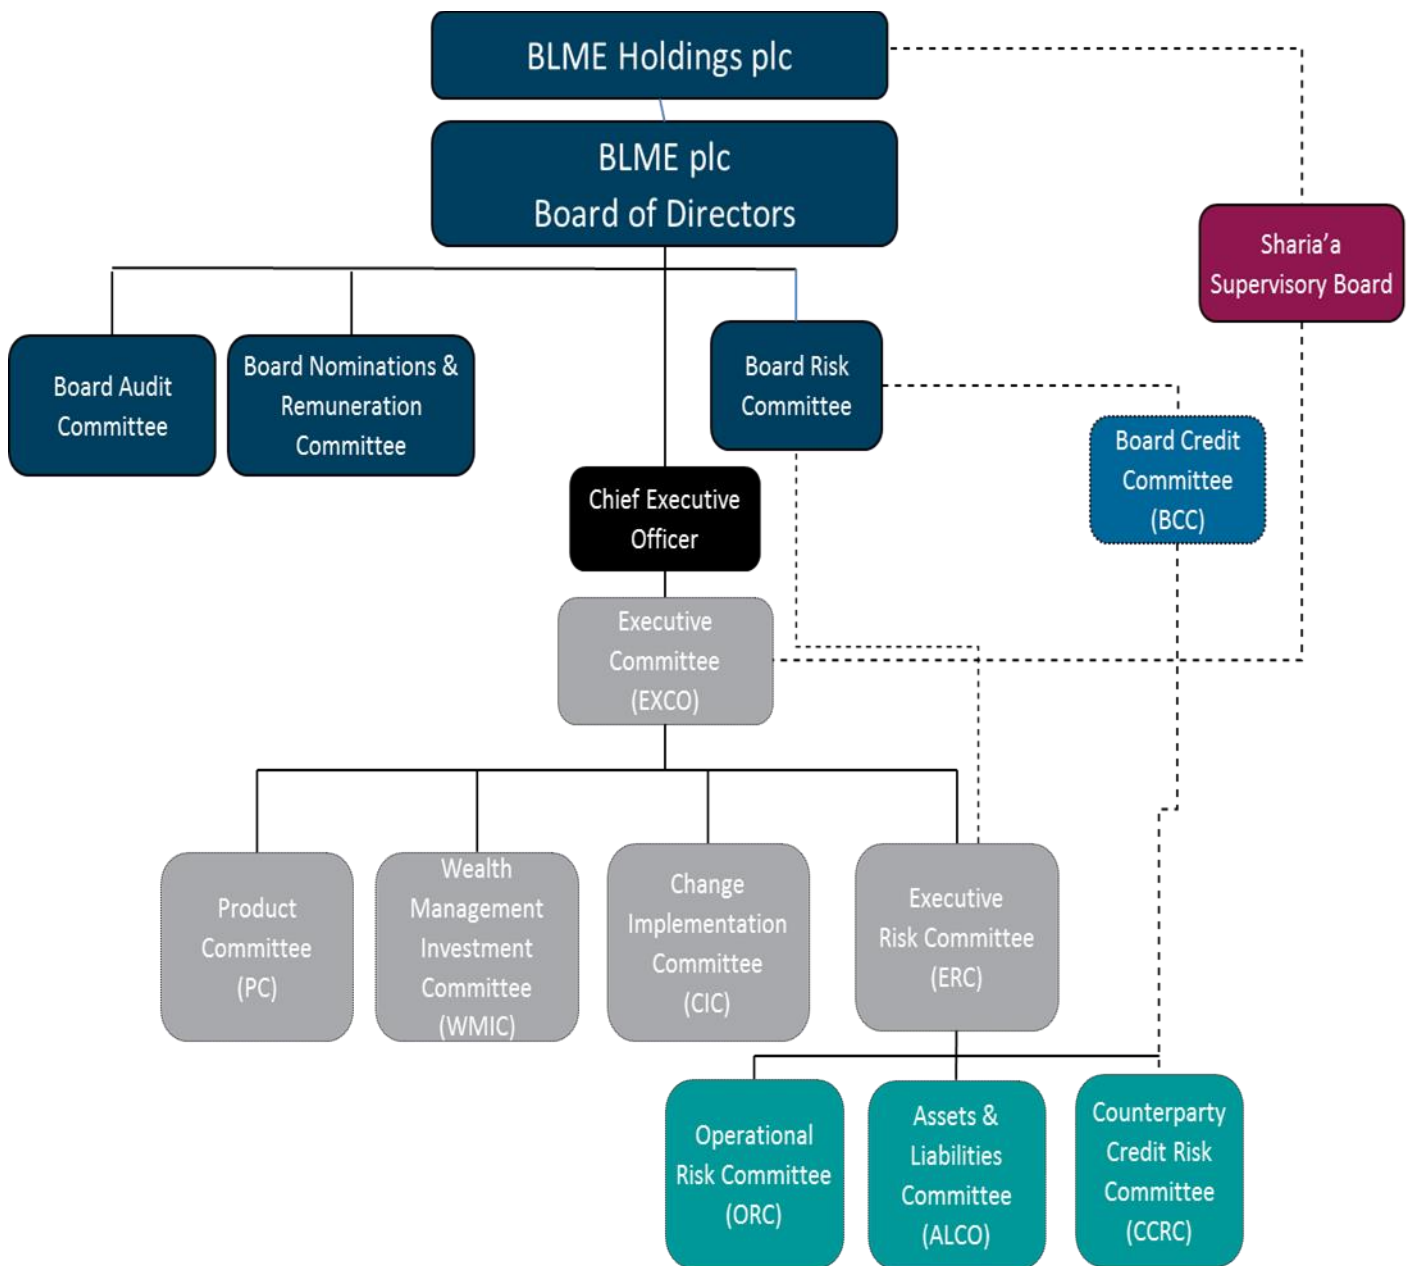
BLME Holdings plc

BLME plc
Board of Directors

Sharia'a
Supervisory Board

Board Audit
Committee

Board Nominations &
Remuneration
Committee

Board Risk
Committee

Board Credit
Committee
(BCC)

Chief Executive
Officer

Executive
Committee
(EXCO)

Product
Committee
(PC)

Wealth
Management
Investment
Committee
(WMIC)

Change
Implementation
Committee
(CIC)

Executive
Risk Committee
(ERC)

Operational
Risk Committee
(ORC)

Assets &
Liabilities
Committee
(ALCO)

Counterparty
Credit Risk
Committee
(CCRC)